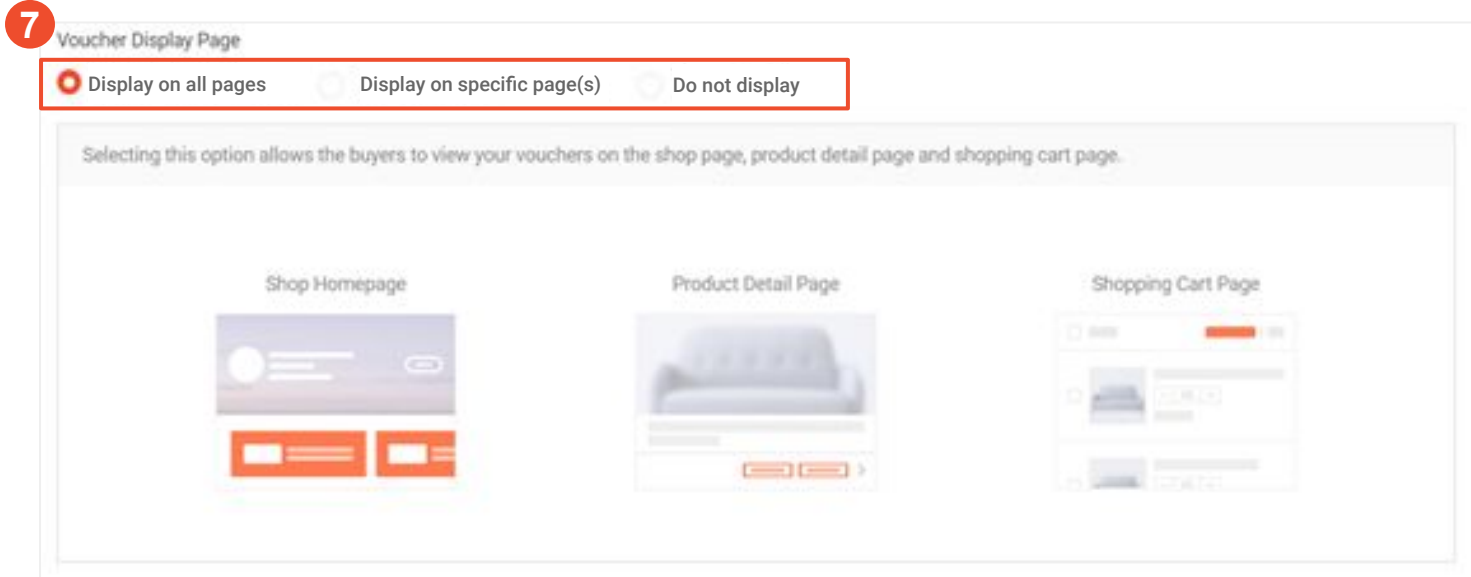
7

Voucher Display Page

Display on all pages Display on specific page(s) Do not display

Selecting this option allows the buyers to view your vouchers on the shop page, product detail page and shopping cart page.

Shop Homepage

Product Detail Page

Shopping Cart Page